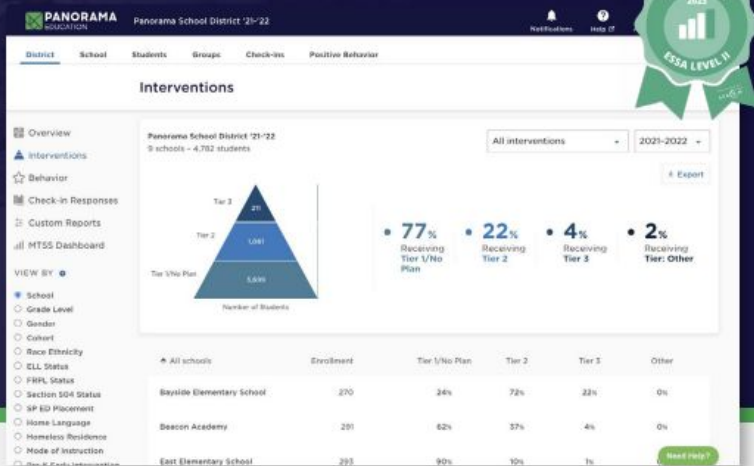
PANORAMA EDUCATION

Panorama School District '21-'22

Notifications

Help

2023

ESSA LEVEL II

District School Students Groups Check-ins Positive Behavior

Interventions

Overview

Interventions

Behavior

Check-in Responses

Custom Reports

MTSS Dashboard

VIEW BY

School

Grade Level

Gender

Cohort

Race Ethnicity

ELL Status

FRPL Status

Section 504 Status

SP ED Placement

Home Language

Homeless Residence

Mode of Instruction

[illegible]

Panorama School District '21-'22

9 schools - 4,782 students

All interventions

2021-2022

Export

Tier 3

Tier 2

Tier 1/No Plan

211

1,081

3,690

Number of Students

77% Receiving Tier 1/No Plan

22% Receiving Tier 2

4% Receiving Tier 3

2% Receiving Tier: Other

| All schools | Enrollment | Tier 1/No Plan | Tier 2 | Tier 3 | Other |
|---|---|---|---|---|---|
| Bayside Elementary School | 270 | 24% | 72% | 22% | 0% |
| Beacon Academy | 201 | 62% | 37% | 4% | 0% |
| East Elementary School | 293 | 90% | 10% | 1% | |

Need Help?